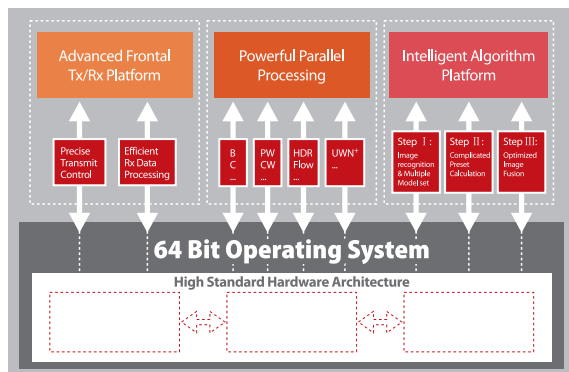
Advanced Frontal Tx/Rx Platform

Powerful Parallel Processing

Intelligent Algorithm Platform

Precise Transmit Control

Efficient Rx Data Processing

B C ...

PW CW ...

HDR Flow ...

UWN$^{+}$ ...

Step Ⅰ: Image recognition & Multiple Model set

Step Ⅱ: Complicated Preset Calculation

Step Ⅲ: Optimized Image Fusion

64 Bit Operating System

High Standard Hardware Architecture